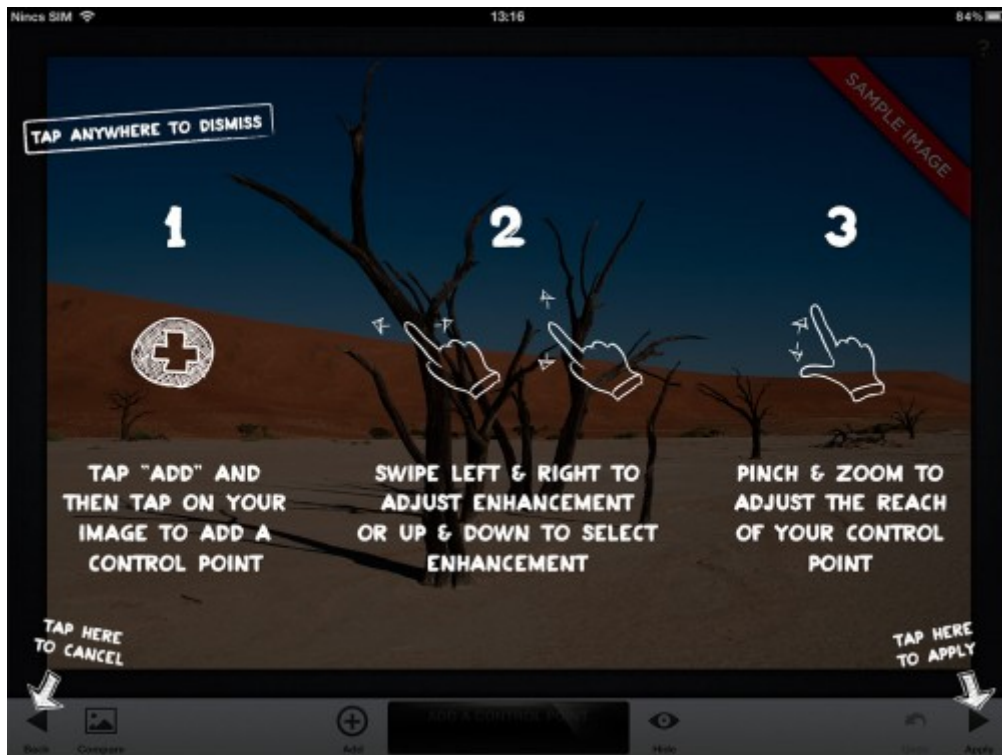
Nincs SIM 13:16 84%

?

TAP ANYWHERE TO DISMISS

SAMPLE IMAGE

1

2

3

TAP "ADD" AND THEN TAP ON YOUR IMAGE TO ADD A CONTROL POINT

SWIPE LEFT & RIGHT TO ADJUST ENHANCEMENT OR UP & DOWN TO SELECT ENHANCEMENT

PINCH & ZOOM TO ADJUST THE REACH OF YOUR CONTROL POINT

TAP HERE TO CANCEL

TAP HERE TO APPLY

Back Compare Add ADD A CONTROL POINT Hide Undo Apply